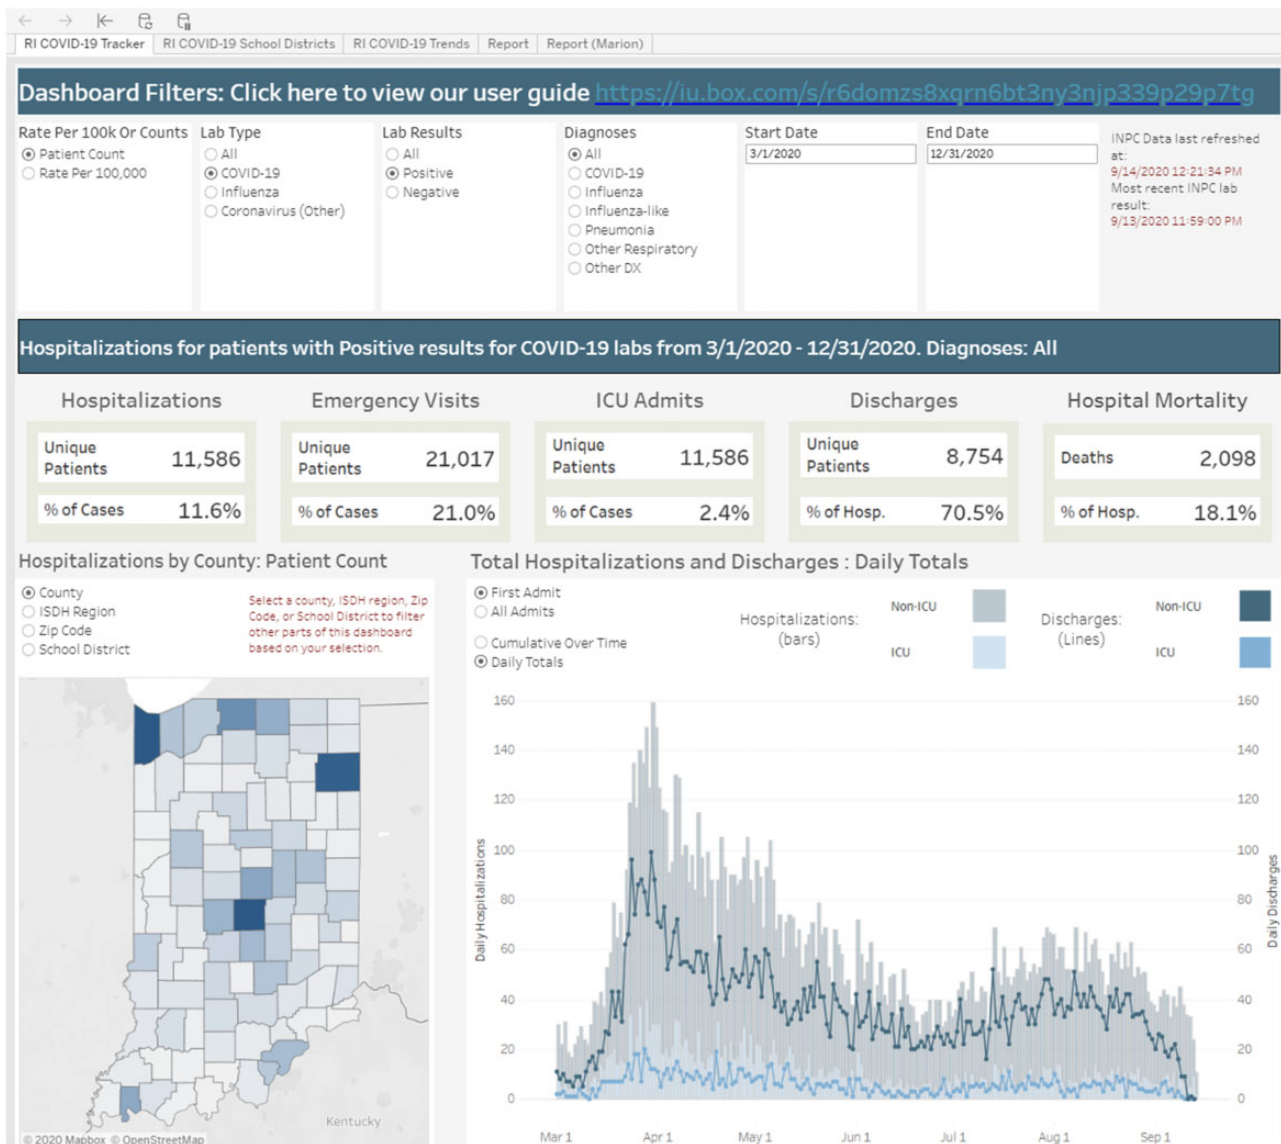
RI COVID-19 Tracker | RI COVID-19 School Districts | RI COVID-19 Trends | Report | Report (Marion)

Dashboard Filters: Click here to view our user guide https://iu.box.com/s/r6domzs8xqrn6bt3ny3njp339p29p7tg

Rate Per 100k Or Counts
Patient Count
Rate Per 100,000

Lab Type
All
COVID-19
Influenza
Coronavirus (Other)

Lab Results
All
Positive
Negative

Diagnoses
All
COVID-19
Influenza
Influenza-like
Pneumonia
Other Respiratory
Other DX

Start Date
3/1/2020

End Date
12/31/2020

INPC Data last refreshed at:
9/14/2020 12:21:34 PM
Most recent INPC lab result:
9/13/2020 11:59:00 PM

Hospitalizations for patients with Positive results for COVID-19 labs from 3/1/2020 - 12/31/2020. Diagnoses: All

| Hospitalizations | | Emergency Visits | | ICU Admits | | Discharges | | Hospital Mortality | |
|---|---|---|---|---|---|---|---|---|---|
| Unique Patients | 11,586 | Unique Patients | 21,017 | Unique Patients | 11,586 | Unique Patients | 8,754 | Deaths | 2,098 |
| % of Cases | 11.6% | % of Cases | 21.0% | % of Cases | 2.4% | % of Hosp. | 70.5% | % of Hosp. | 18.1% |

Hospitalizations by County: Patient Count
County
ISDH Region
Zip Code
School District
Select a county, ISDH region, Zip Code, or School District to filter other parts of this dashboard based on your selection.
Kentucky
© 2020 Mapbox © OpenStreetMap

Total Hospitalizations and Discharges : Daily Totals
First Admit
All Admits
Cumulative Over Time
Daily Totals
Hospitalizations: (bars)
Non-ICU
ICU
Discharges: (Lines)
Non-ICU
ICU

Daily Hospitalizations
Daily Discharges
160
140
120
100
80
60
40
20
0
Mar 1 Apr 1 May 1 Jun 1 Jul 1 Aug 1 Sep 1